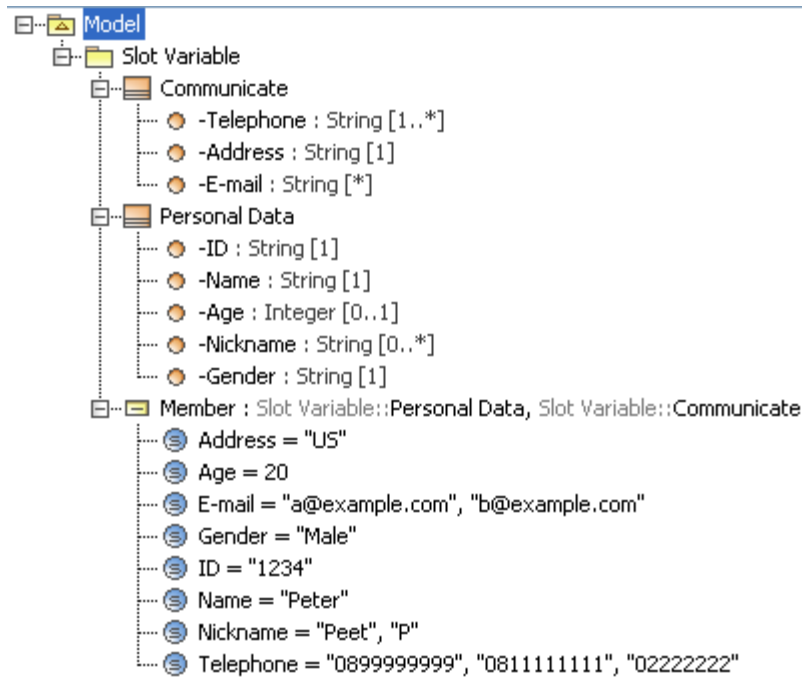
Model
Slot Variable
Communicate
-Telephone : String [1..*]
-Address : String [1]
-E-mail : String [*]
Personal Data
-ID : String [1]
-Name : String [1]
-Age : Integer [0..1]
-Nickname : String [0..*]
-Gender : String [1]
Member : Slot Variable::Personal Data, Slot Variable::Communicate
Address = "US"
Age = 20
E-mail = "a@example.com", "b@example.com"
Gender = "Male"
ID = "1234"
Name = "Peter"
Nickname = "Peet", "P"
Telephone = "0899999999", "0811111111", "02222222"